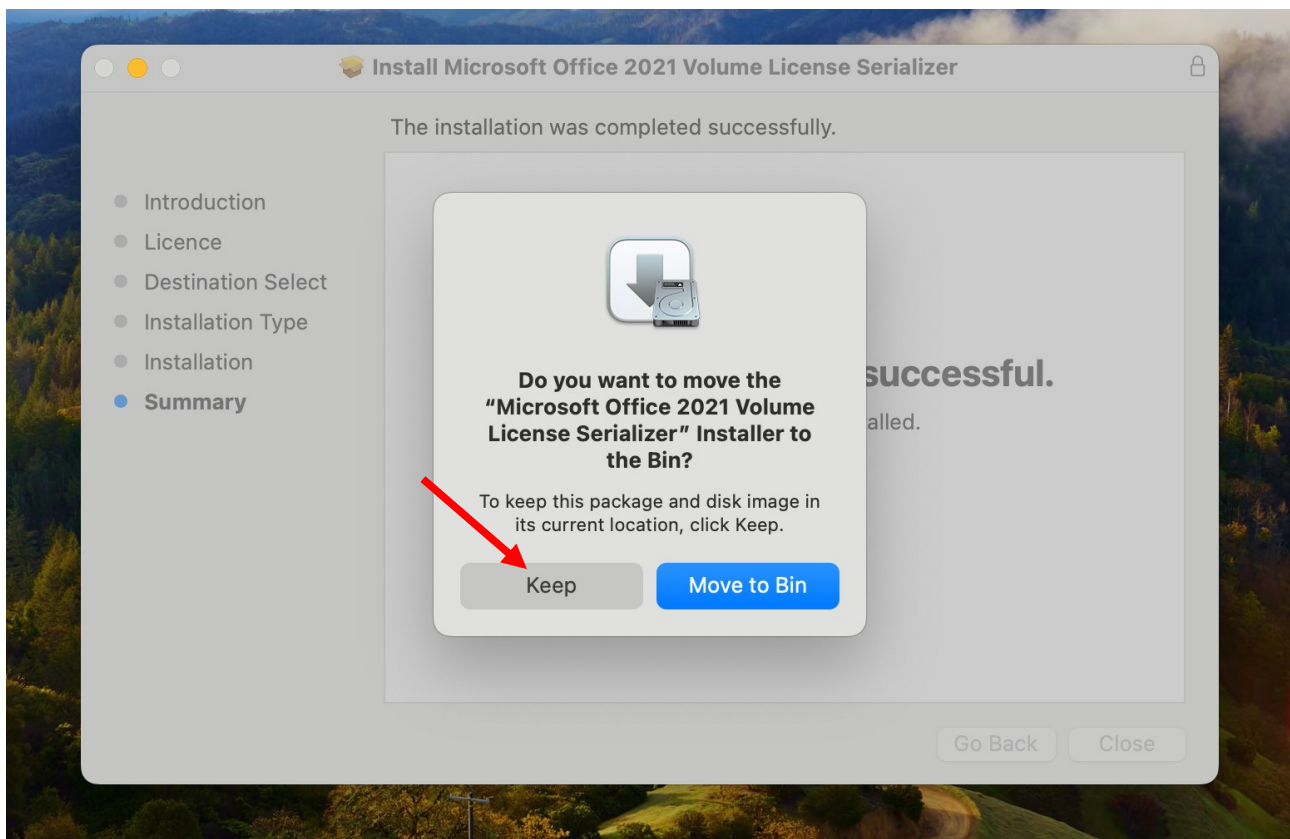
Install Microsoft Office 2021 Volume License Serializer

The installation was completed successfully.

Introduction
Licence
Destination Select
Installation Type
Installation
Summary

successful.
alled.

Do you want to move the "Microsoft Office 2021 Volume License Serializer" Installer to the Bin?

To keep this package and disk image in its current location, click Keep.

Keep
Move to Bin

Go Back
Close